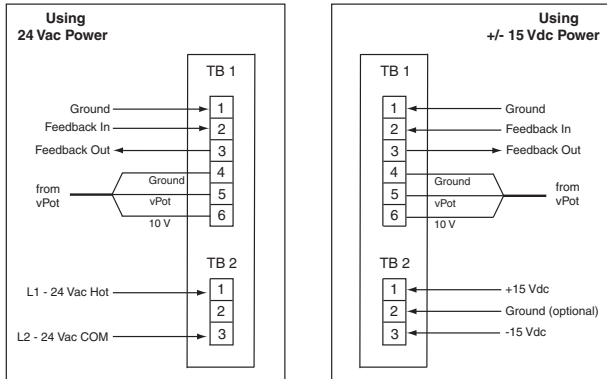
Using
24 Vac Power

TB 1

Ground
Feedback In
Feedback Out
from vPot

1
2
3
4
5
6

Ground
vPot
10 V

TB 2

L1 - 24 Vac Hot
L2 - 24 Vac COM

1
2
3

Using
+/- 15 Vdc Power

TB 1

1
2
3
4
5
6

Ground
Feedback In
Feedback Out
from vPot

Ground
vPot
10 V

TB 2

1
2
3

+15 Vdc
Ground (optional)
-15 Vdc